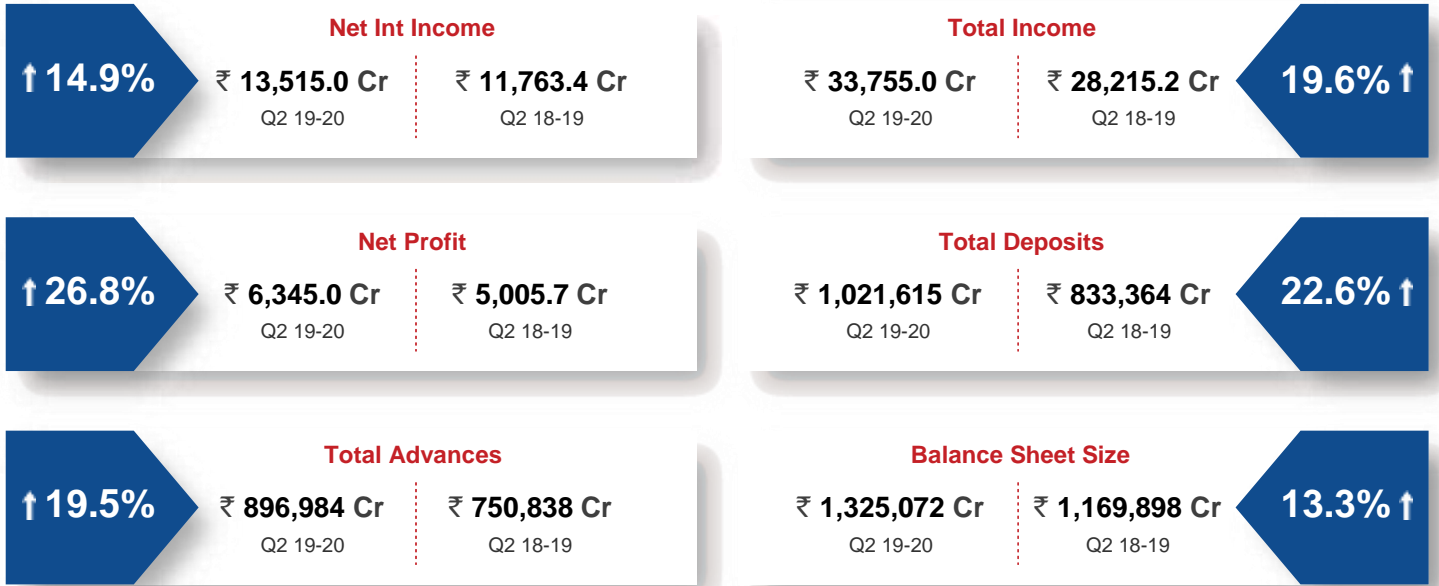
↑ 14.9%

Net Int Income

₹ 13,515.0 Cr
Q2 19-20

₹ 11,763.4 Cr
Q2 18-19

Total Income

₹ 33,755.0 Cr
Q2 19-20

₹ 28,215.2 Cr
Q2 18-19

19.6% ↑

↑ 26.8%

Net Profit

₹ 6,345.0 Cr
Q2 19-20

₹ 5,005.7 Cr
Q2 18-19

Total Deposits

₹ 1,021,615 Cr
Q2 19-20

₹ 833,364 Cr
Q2 18-19

22.6% ↑

↑ 19.5%

Total Advances

₹ 896,984 Cr
Q2 19-20

₹ 750,838 Cr
Q2 18-19

Balance Sheet Size

₹ 1,325,072 Cr
Q2 19-20

₹ 1,169,898 Cr
Q2 18-19

13.3% ↑